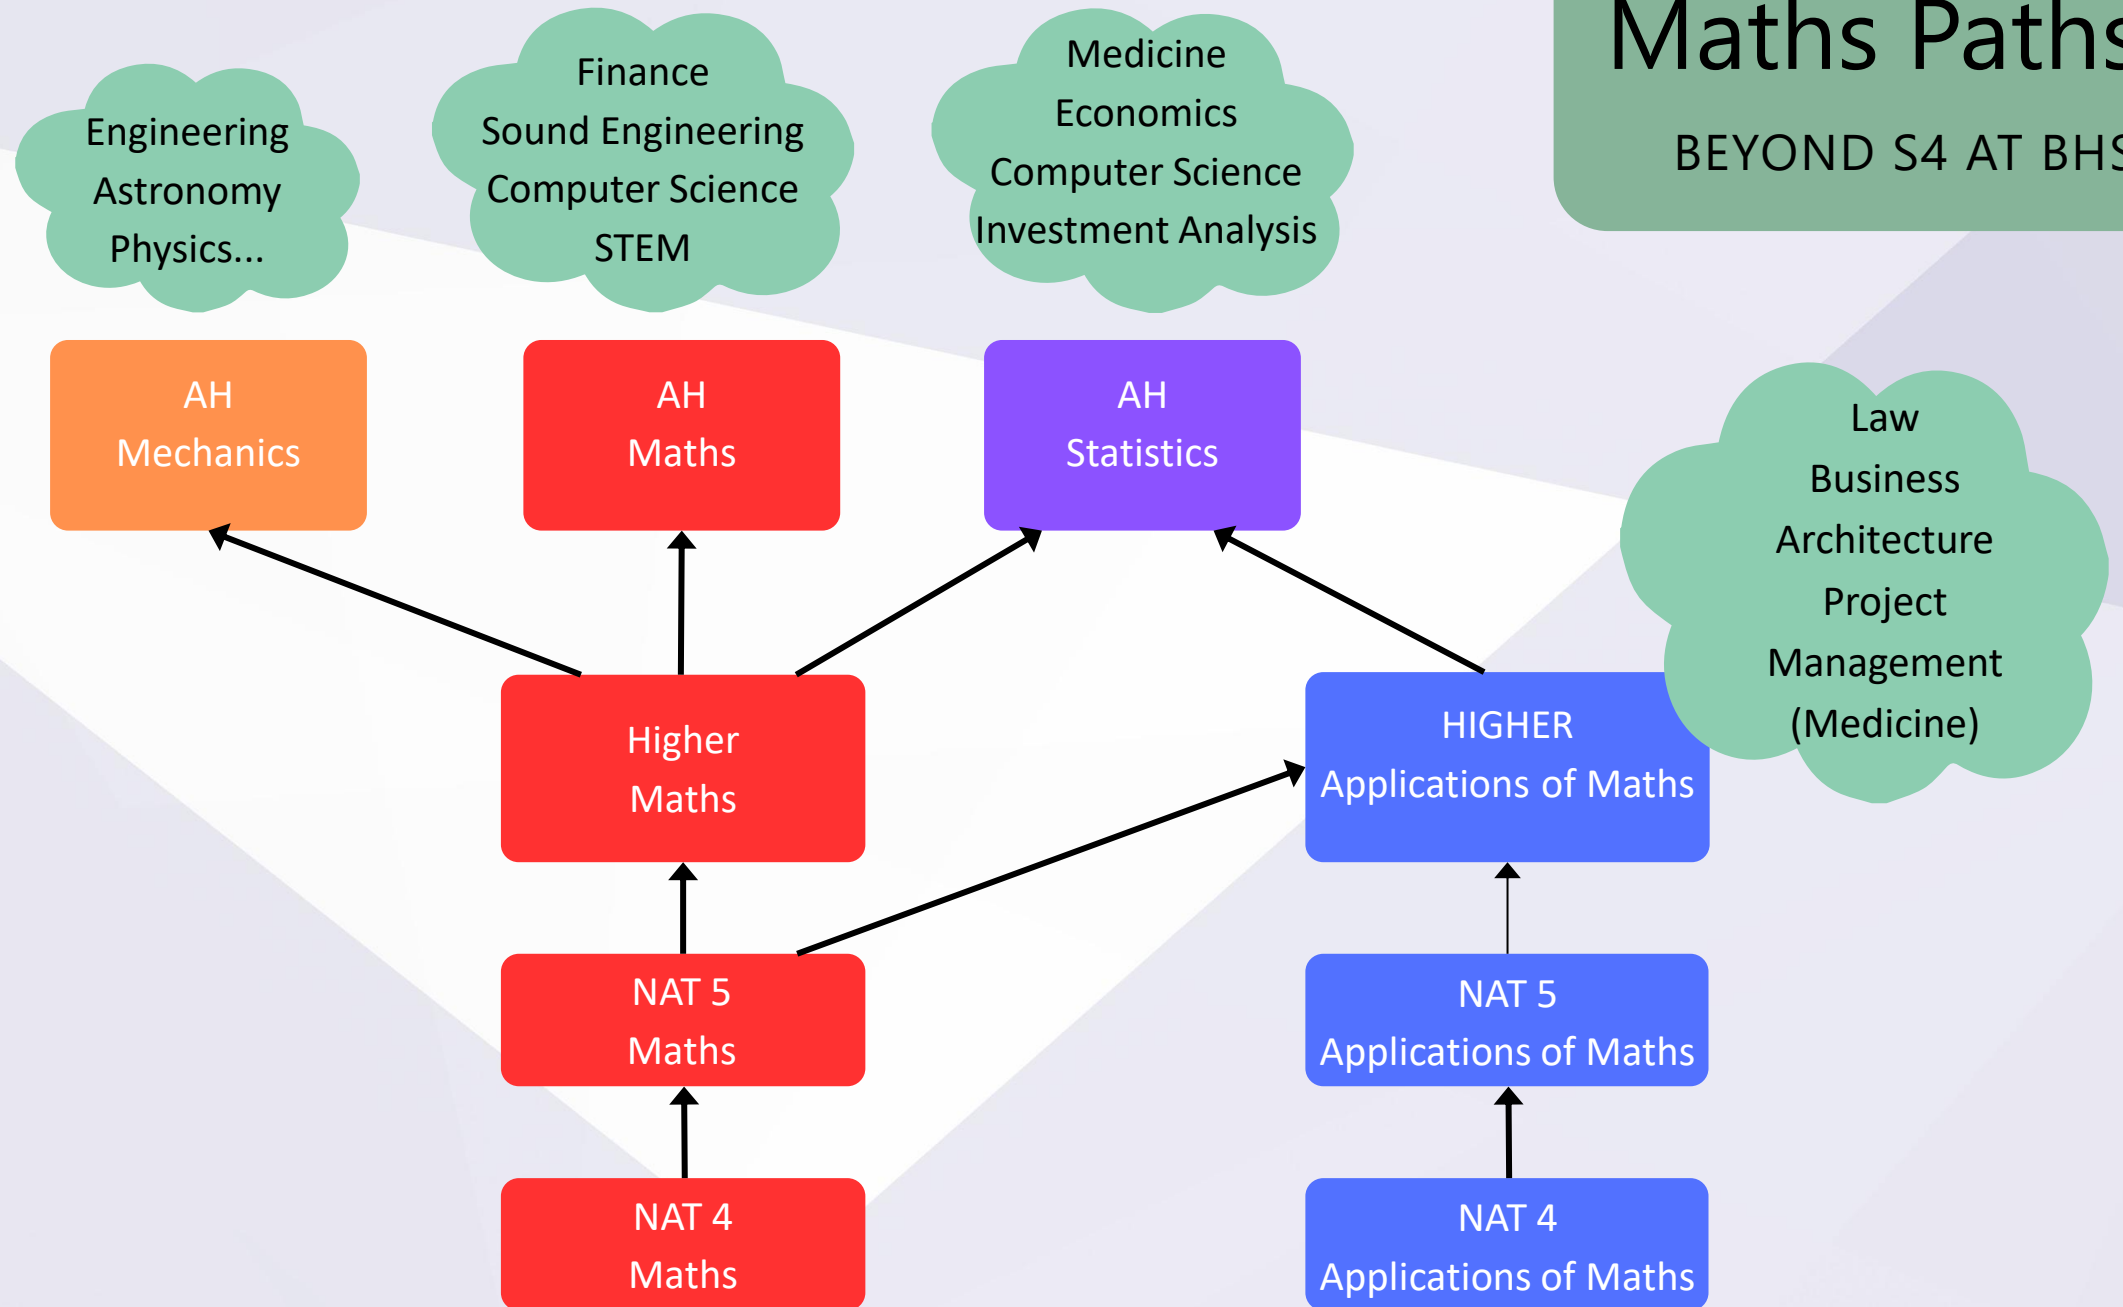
Maths Paths

BEYOND S4 AT BHS

Engineering
Astronomy
Physics...

Finance
Sound Engineering
Computer Science
STEM

Medicine
Economics
Computer Science
Investment Analysis

AH
Mechanics

AH
Maths

AH
Statistics

Law
Business
Architecture
Project
Management
(Medicine)

Higher
Maths

HIGHER
Applications of Maths

NAT 5
Maths

NAT 5
Applications of Maths

NAT 4
Maths

NAT 4
Applications of Maths